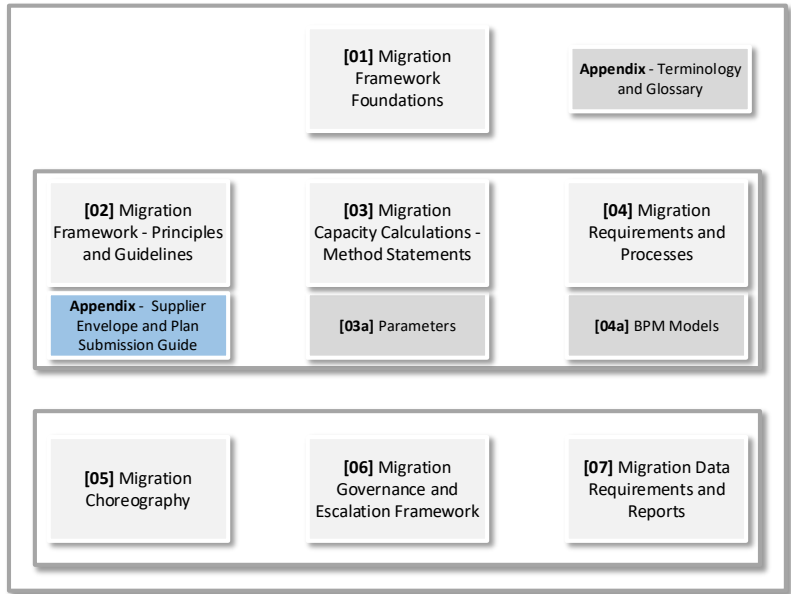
**[01]** Migration Framework Foundations

**Appendix** - Terminology and Glossary

**[02]** Migration Framework - Principles and Guidelines

**Appendix** - Supplier Envelope and Plan Submission Guide

**[03]** Migration Capacity Calculations - Method Statements

**[03a]** Parameters

**[04]** Migration Requirements and Processes

**[04a]** BPM Models

**[05]** Migration Choreography

**[06]** Migration Governance and Escalation Framework

**[07]** Migration Data Requirements and Reports